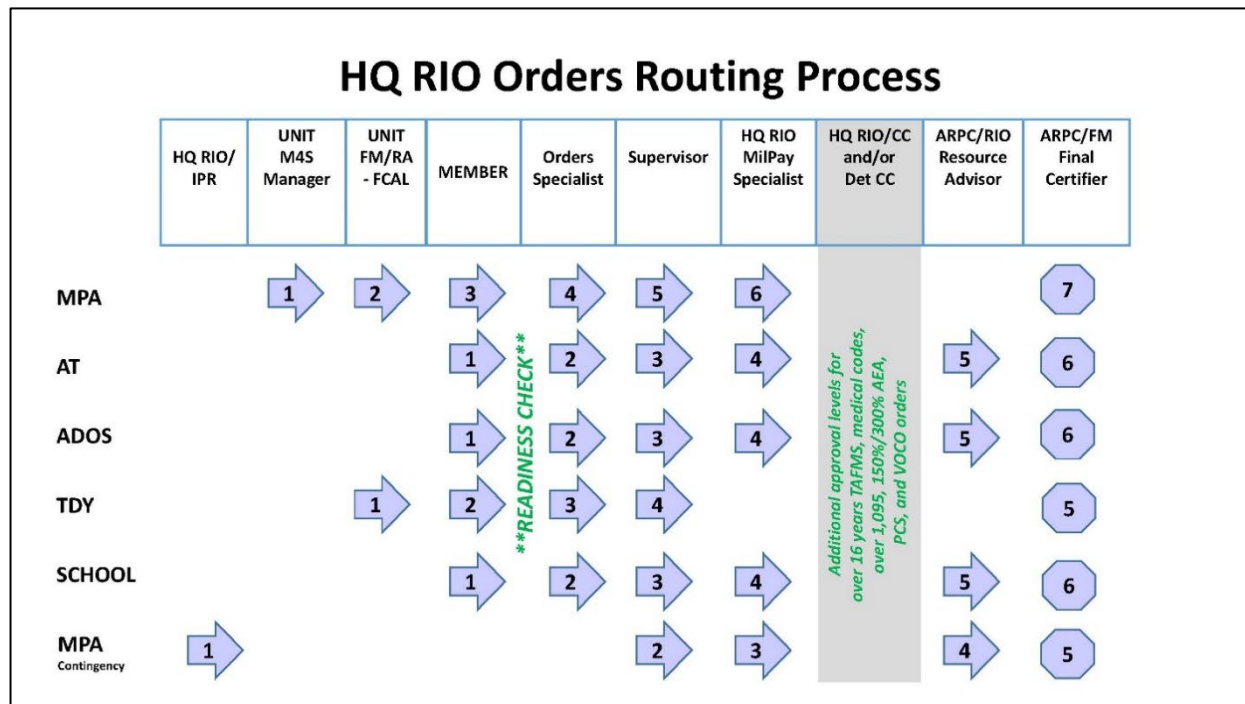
HQ RIO Orders Routing Process

| | HQ RIO/ IPR | UNIT M4S Manager | UNIT FM/RA - FCAL | MEMBER | Orders Specialist | Supervisor | HQ RIO MilPay Specialist | HQ RIO/CC and/or Det CC | ARPC/RIO Resource Advisor | ARPC/FM Final Certifier |
|---|---|---|---|---|---|---|---|---|---|---|
| MPA | | 1 | 2 | 3 | 4 | 5 | 6 | | | 7 |
| AT | | | | 1 | 2 | 3 | 4 | | 5 | 6 |
| ADOS | | | | 1 | 2 | 3 | 4 | | 5 | 6 |
| TDY | | | 1 | 2 | 3 | 4 | | | | 5 |
| SCHOOL | | | | 1 | 2 | 3 | 4 | | 5 | 6 |
| MPA Contingency | 1 | | | | | 2 | 3 | | 4 | 5 |

**READINESS CHECK**

Additional approval levels for over 16 years TAFMS, medical codes, over 1,095, 150%/300% AEA, PCS, and VOCO orders